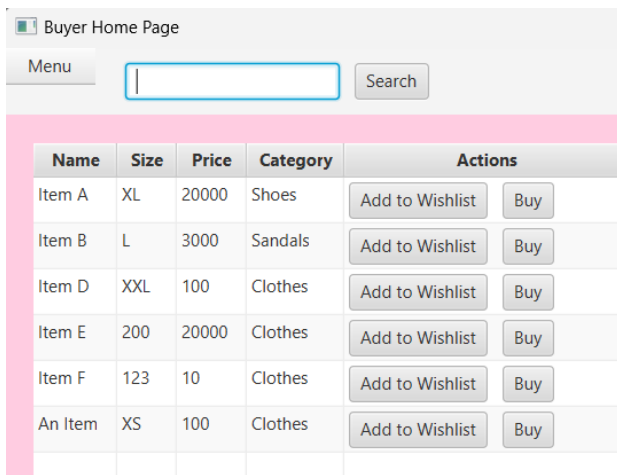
Buyer Home Page

Menu

Search

| Name | Size | Price | Category | Actions |
|---|---|---|---|---|
| Item A | XL | 20000 | Shoes | Add to Wishlist Buy |
| Item B | L | 3000 | Sandals | Add to Wishlist Buy |
| Item D | XXL | 100 | Clothes | Add to Wishlist Buy |
| Item E | 200 | 20000 | Clothes | Add to Wishlist Buy |
| Item F | 123 | 10 | Clothes | Add to Wishlist Buy |
| An Item | XS | 100 | Clothes | Add to Wishlist Buy |